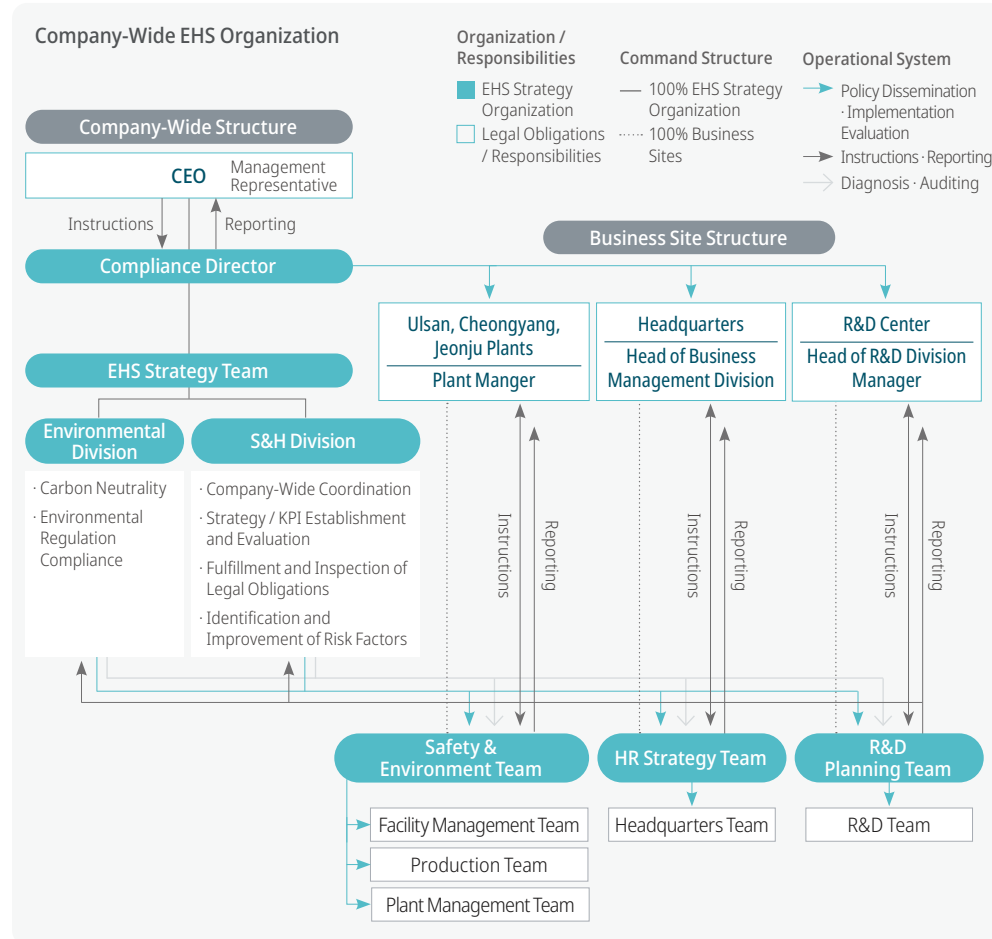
Company-Wide EHS Organization

Organization / Responsibilities
EHS Strategy Organization
Legal Obligations / Responsibilities

Command Structure
100% EHS Strategy Organization
100% Business Sites

Operational System
Policy Dissemination · Implementation Evaluation
Instructions · Reporting
Diagnosis · Auditing

Company-Wide Structure

CEO
Management Representative

Instructions
Reporting

Compliance Director

EHS Strategy Team

Environmental Division
· Carbon Neutrality
· Environmental Regulation Compliance

S&H Division
· Company-Wide Coordination
· Strategy / KPI Establishment and Evaluation
· Fulfillment and Inspection of Legal Obligations
· Identification and Improvement of Risk Factors

Business Site Structure

Ulsan, Cheongyang, Jeonju Plants
Plant Manger

Headquarters
Head of Business Management Division

R&D Center
Head of R&D Division Manager

Instructions
Reporting
Instructions
Reporting
Instructions
Reporting

Safety & Environment Team
Facility Management Team
Production Team
Plant Management Team

HR Strategy Team
Headquarters Team

R&D Planning Team
R&D Team